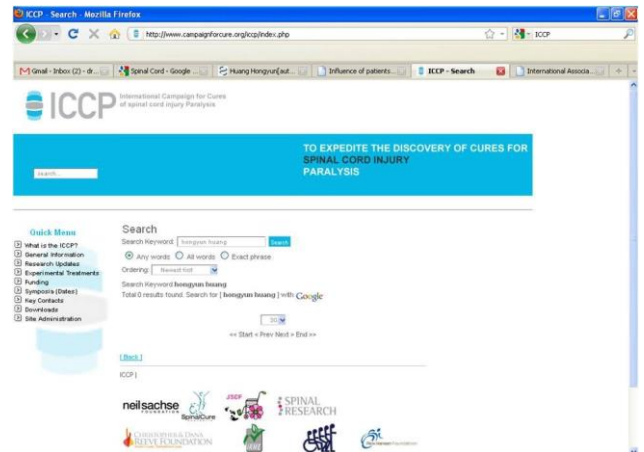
ICCP - Search - Mozilla Firefox

http://www.campaignforcure.org/iccp/index.php

ICCP

Gmail - Inbox (2) - dr... | Spinal Cord - Google ... | Huang Hongyun[aut... | Influence of patients... | ICCP - Search | International Associa...

ICCP International Campaign for Cures of spinal cord injury Paralysis

TO EXPEDITE THE DISCOVERY OF CURES FOR SPINAL CORD INJURY PARALYSIS

search...

Quick Menu
What is the ICCP?
General Information
Research Updates
Experimental Treatments
Funding
Symposia (Dates)
Key Contacts
Downloads
Site Administration

Search

Search Keyword: hongyun huang Search

Any words All words Exact phrase

Ordering: Newest first

Search Keyword hongyun huang

Total 0 results found. Search for [ hongyun huang ] with Google

50

<< Start < Prev Next > End >>

[ Back ]

ICCP |

neilsachse FOUNDATION

SpinalCure

JSCF

SPINAL RESEARCH

CHRISTOPHER & DANA REEVE FOUNDATION

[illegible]

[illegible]